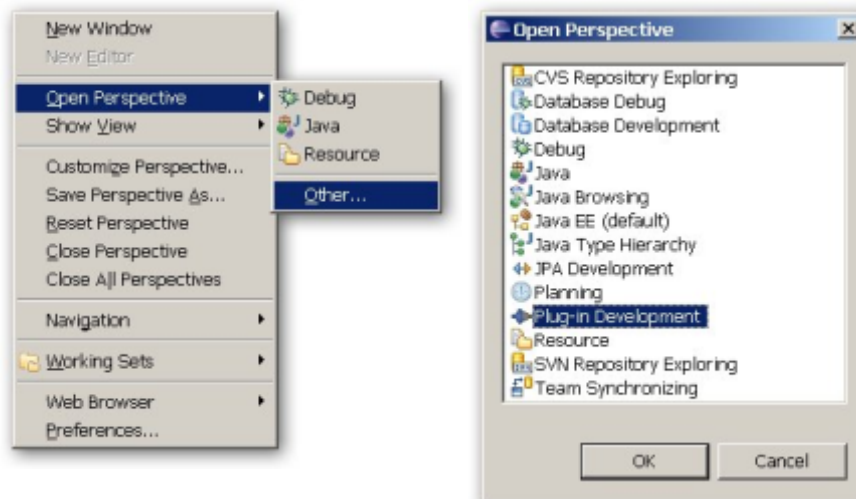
New Window
New Editor
Open Perspective
Show View
Customize Perspective...
Save Perspective As...
Reset Perspective
Close Perspective
Close All Perspectives
Navigation
Working Sets
Web Browser
Preferences...

Debug
Java
Resource
Other...

Open Perspective
CVS Repository Exploring
Database Debug
Database Development
Debug
Java
Java Browsing
Java EE (default)
Java Type Hierarchy
JPA Development
Planning
Plug-in Development
Resource
SVN Repository Exploring
Team Synchronizing
OK
Cancel